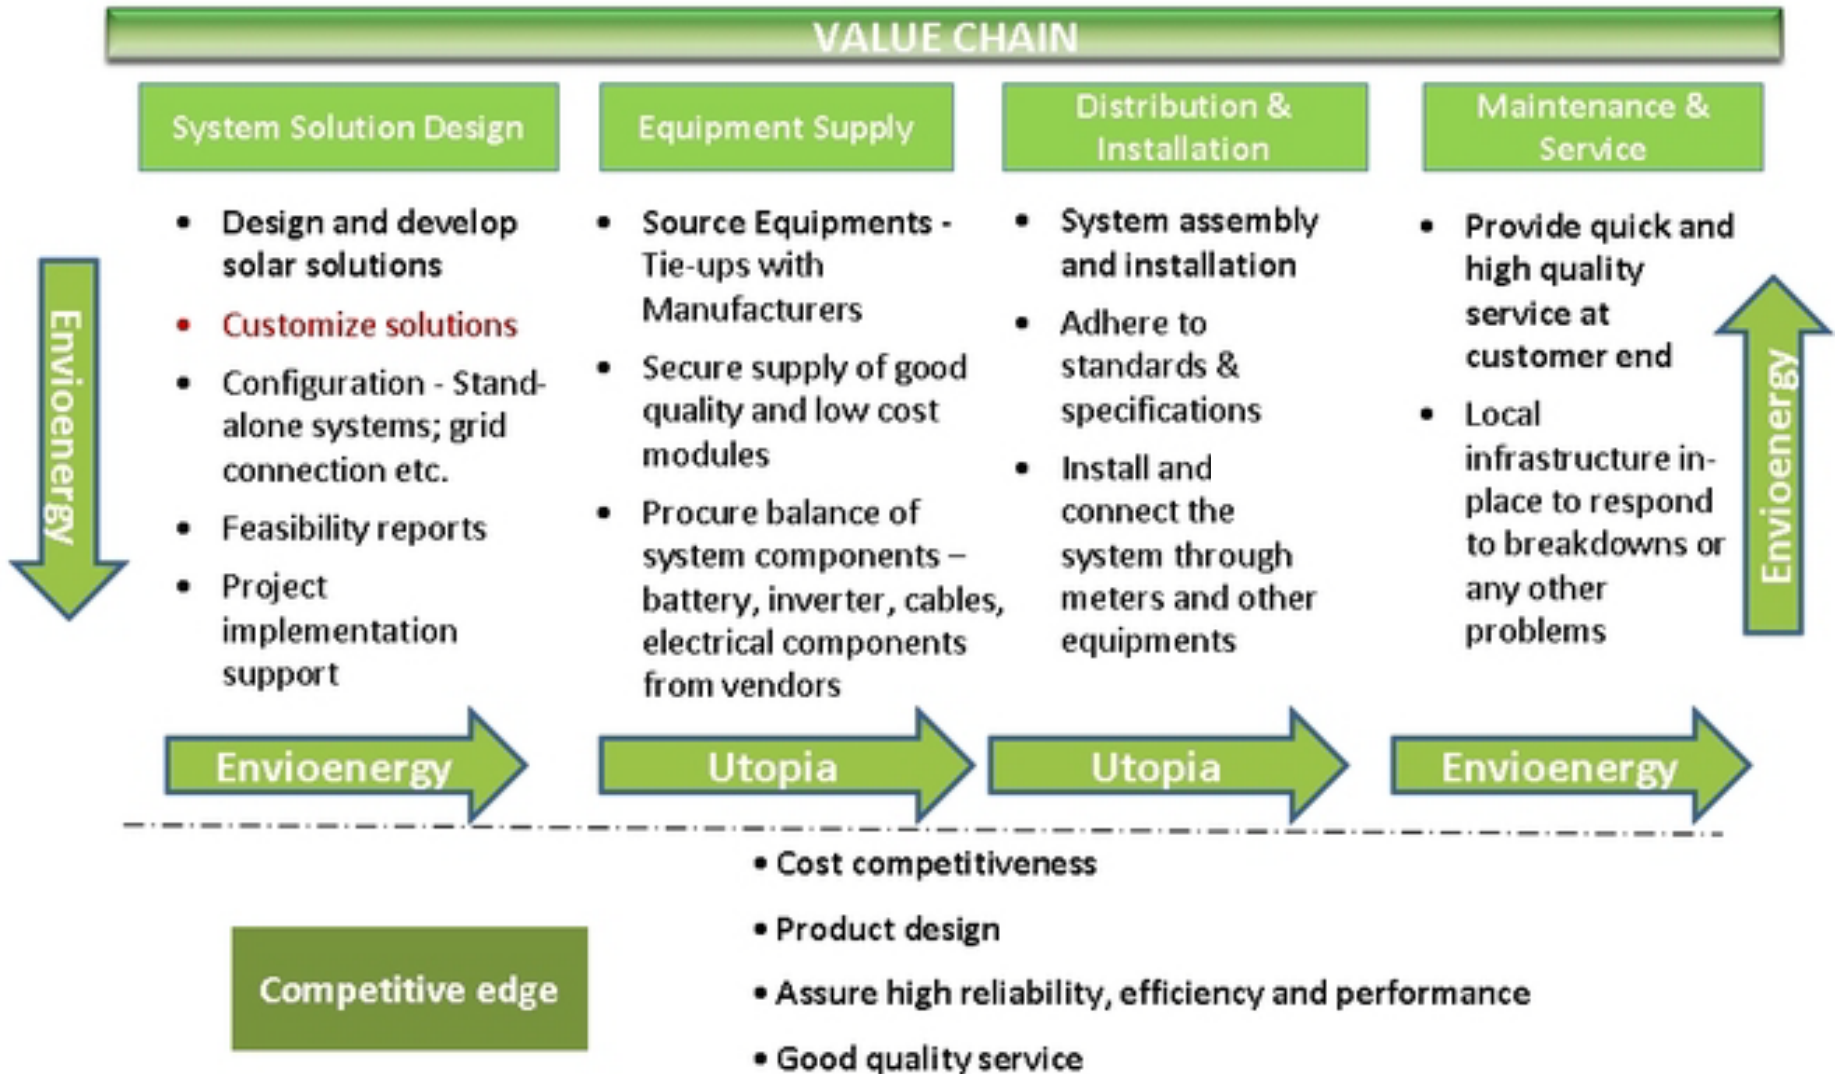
VALUE CHAIN

System Solution Design

Equipment Supply

Distribution & Installation

Maintenance & Service

Envioenergy

- Design and develop solar solutions
- Customize solutions
- Configuration - Stand-alone systems; grid connection etc.
- Feasibility reports
- Project implementation support

- Source Equipments - Tie-ups with Manufacturers
- Secure supply of good quality and low cost modules
- Procure balance of system components – battery, inverter, cables, electrical components from vendors

- System assembly and installation
- Adhere to standards & specifications
- Install and connect the system through meters and other equipments

- Provide quick and high quality service at customer end
- Local infrastructure in-place to respond to breakdowns or any other problems

Envioenergy

Envioenergy

Utopia

Utopia

Envioenergy

Competitive edge

- Cost competitiveness
- Product design
- Assure high reliability, efficiency and performance
- Good quality service